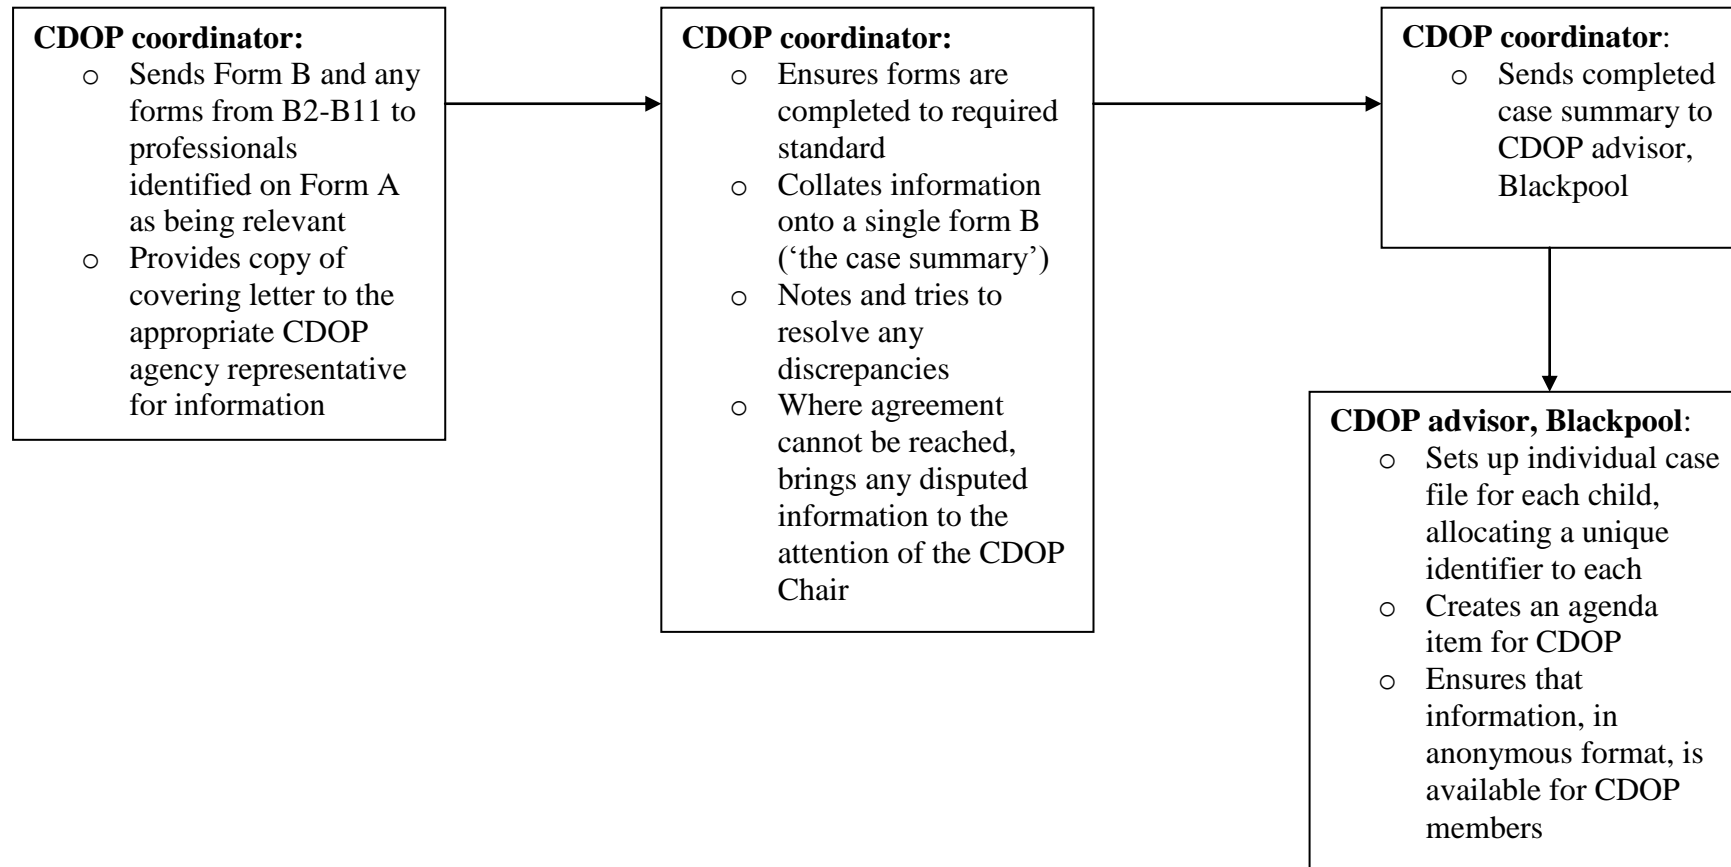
**CDOP coordinator:**
- Sends Form B and any forms from B2-B11 to professionals identified on Form A as being relevant
- Provides copy of covering letter to the appropriate CDOP agency representative for information

**CDOP coordinator:**
- Ensures forms are completed to required standard
- Collates information onto a single form B ('the case summary')
- Notes and tries to resolve any discrepancies
- Where agreement cannot be reached, brings any disputed information to the attention of the CDOP Chair

**CDOP coordinator**:
- Sends completed case summary to CDOP advisor, Blackpool

**CDOP advisor, Blackpool**:
- Sets up individual case file for each child, allocating a unique identifier to each
- Creates an agenda item for CDOP
- Ensures that information, in anonymous format, is available for CDOP members